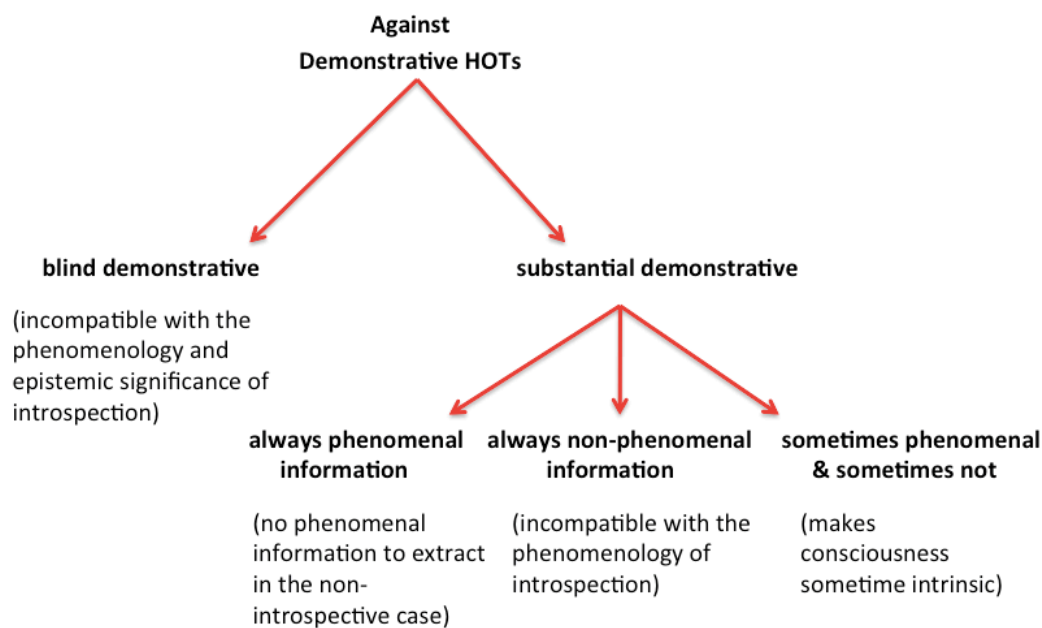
Against
Demonstrative HOTs

blind demonstrative

(incompatible with the phenomenology and epistemic significance of introspection)

substantial demonstrative

always phenomenal information

(no phenomenal information to extract in the non-introspective case)

always non-phenomenal information

(incompatible with the phenomenology of introspection)

sometimes phenomenal & sometimes not

(makes consciousness sometime intrinsic)